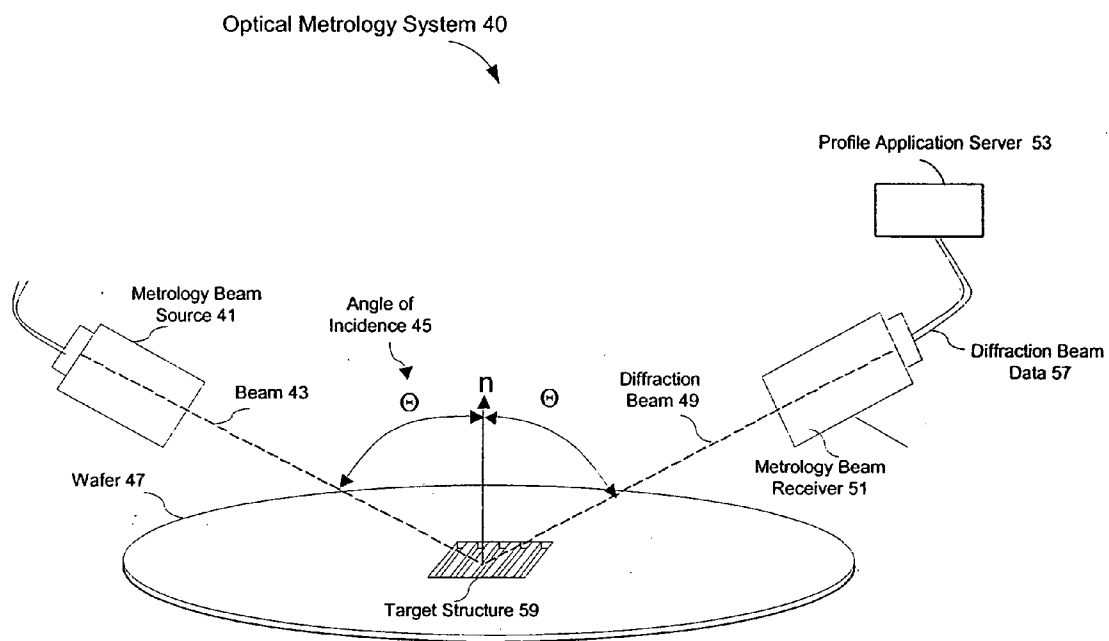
Optical Metrology System 40

Profile Application Server 53

Metrology Beam Source 41

Angle of Incidence 45

n

$\Theta$

$\Theta$

Beam 43

Diffraction Beam 49

Diffraction Beam Data 57

Metrology Beam Receiver 51

Wafer 47

Target Structure 59